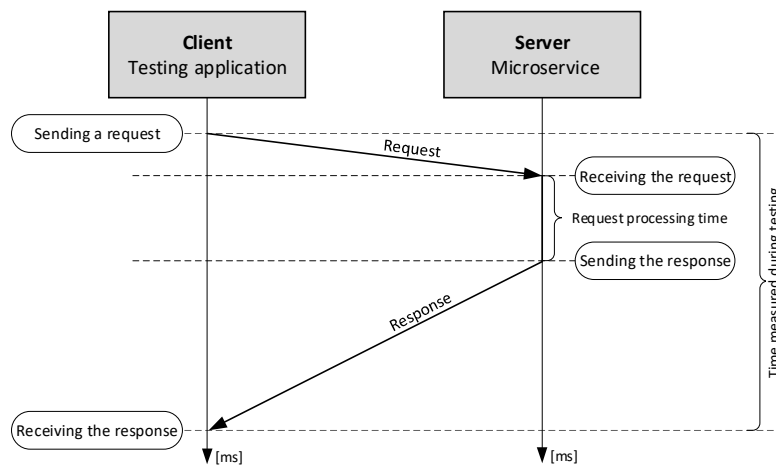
Client
Testing application

Server
Microservice

Sending a request

Request

Receiving the request

Request processing time

Sending the response

Response

Time measured during testing

Receiving the response

[ms]

[ms]